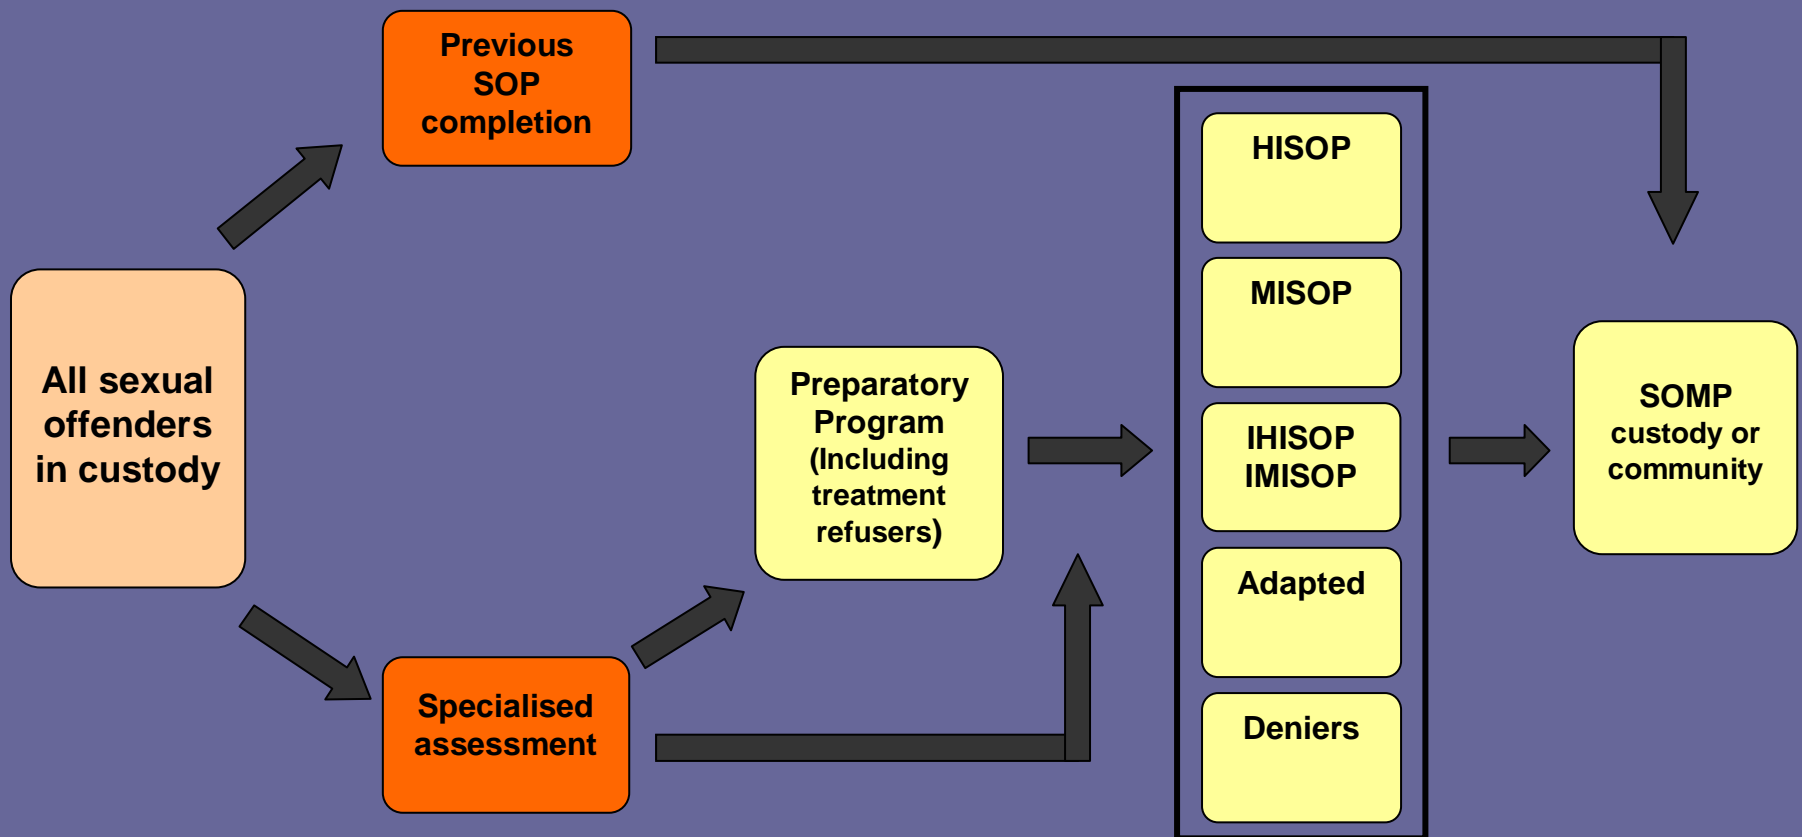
All sexual offenders in custody

Previous SOP completion

Specialised assessment

Preparatory Program (Including treatment refusers)

HISOP

MISOP

IHISOP IMISOP

Adapted

Deniers

SOMP custody or community